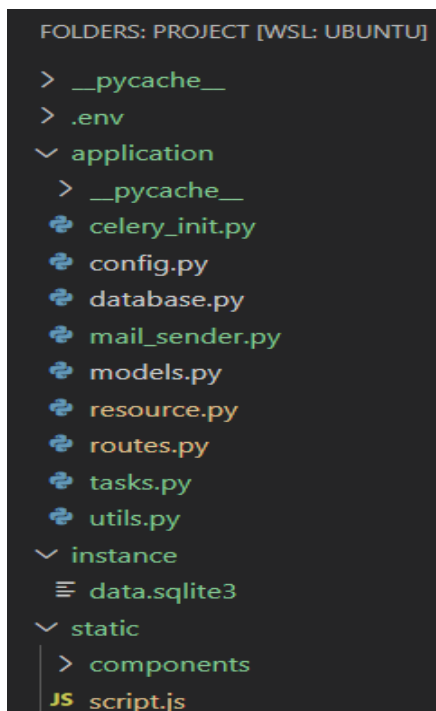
FOLDERS: PROJECT [WSL: UBUNTU]

> __pycache__
> .env
∨ application
> __pycache__
celery_init.py
config.py
database.py
mail_sender.py
models.py
resource.py
routes.py
tasks.py
utils.py
∨ instance
data.sqlite3
∨ static
> components
JS script.js